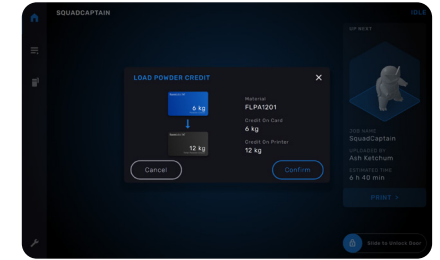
SQUADCAPTAIN

IDLE

UP NEXT

LOAD POWDER CREDIT

6 kg

12 kg

Material
FLPA1201

Credit On Card
6 kg

Credit On Printer
12 kg

Cancel

Confirm

JOB NAME
SquadCaptain

UPLOADED BY
Ash Ketchum

ESTIMATED TIME
6 h 40 min

PRINT >

Slide to Unlock Door